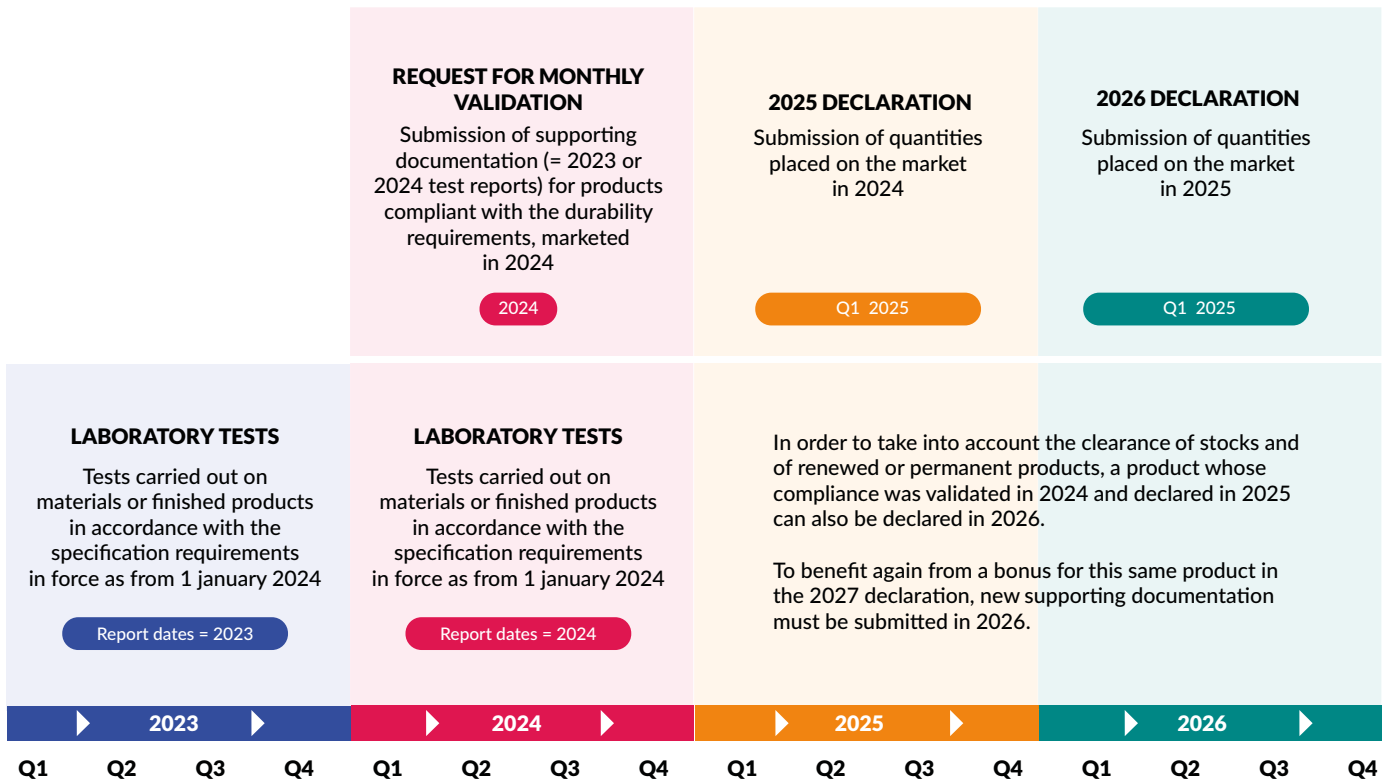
REQUEST FOR MONTHLY VALIDATION

Submission of supporting documentation (= 2023 or 2024 test reports) for products compliant with the durability requirements, marketed in 2024

2024

2025 DECLARATION

Submission of quantities placed on the market in 2024

Q1 2025

2026 DECLARATION

Submission of quantities placed on the market in 2025

Q1 2025

LABORATORY TESTS

Tests carried out on materials or finished products in accordance with the specification requirements in force as from 1 january 2024

Report dates = 2023

LABORATORY TESTS

Tests carried out on materials or finished products in accordance with the specification requirements in force as from 1 january 2024

Report dates = 2024

In order to take into account the clearance of stocks and of renewed or permanent products, a product whose compliance was validated in 2024 and declared in 2025 can also be declared in 2026.

To benefit again from a bonus for this same product in the 2027 declaration, new supporting documentation must be submitted in 2026.

2023

2024

2025

2026

Q1 Q2 Q3 Q4 Q1 Q2 Q3 Q4 Q1 Q2 Q3 Q4 Q1 Q2 Q3 Q4